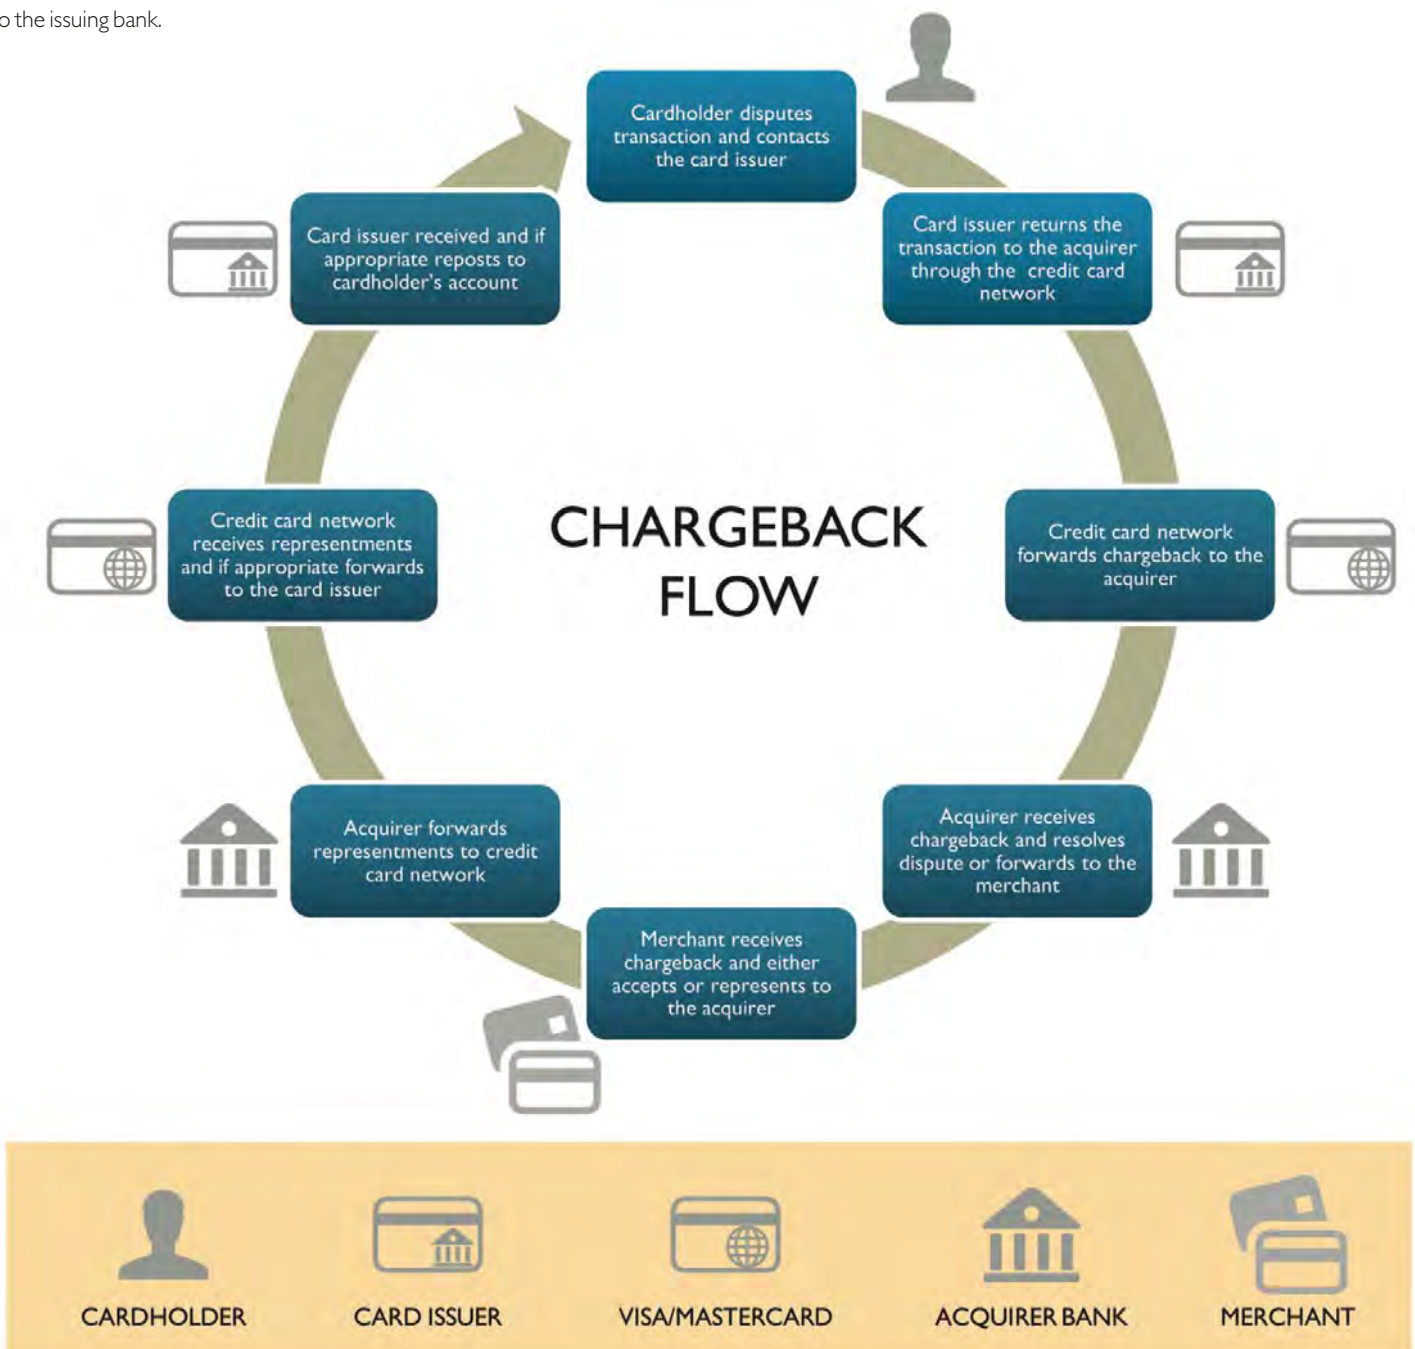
o the issuing bank.

Cardholder disputes transaction and contacts the card issuer

Card issuer returns the transaction to the acquirer through the credit card network

Credit card network forwards chargeback to the acquirer

Acquirer receives chargeback and resolves dispute or forwards to the merchant

Merchant receives chargeback and either accepts or represents to the acquirer

Acquirer forwards representments to credit card network

Credit card network receives representments and if appropriate forwards to the card issuer

Card issuer received and if appropriate reposts to cardholder's account

CHARGEBACK FLOW

CARDHOLDER

CARD ISSUER

VISA/MASTERCARD

ACQUIRER BANK

MERCHANT